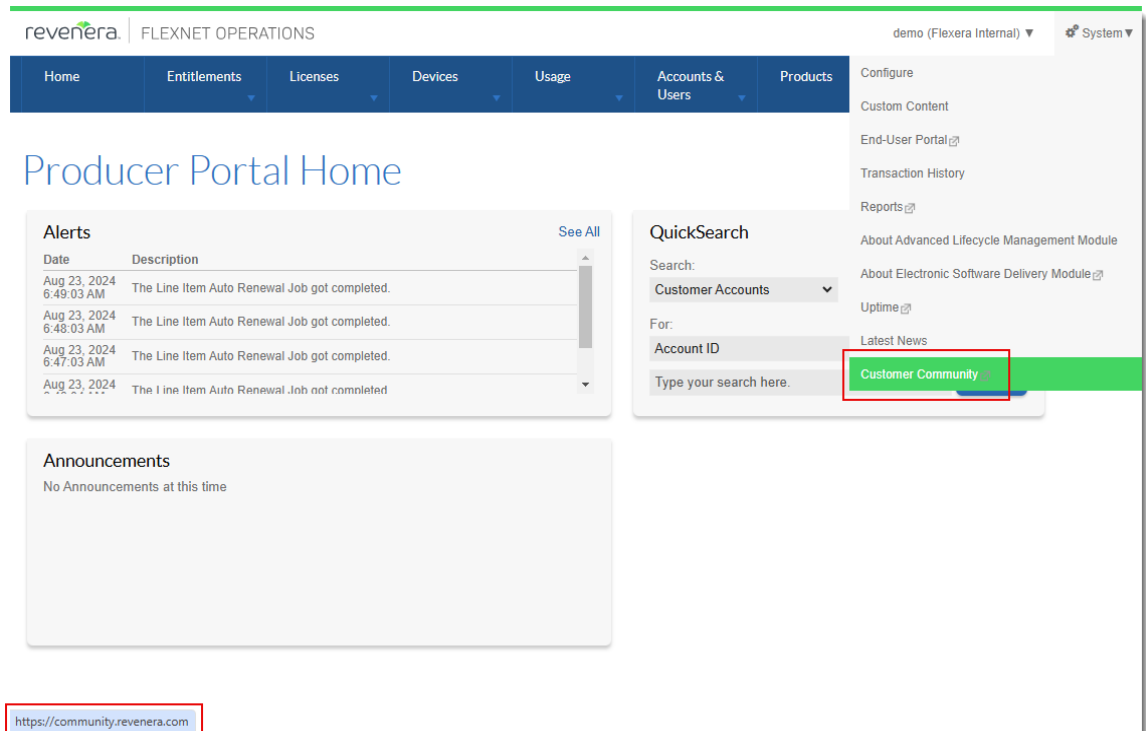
revenera. | FLEXNET OPERATIONS

demo (Flexera Internal) ▼ System▼

Home | Entitlements | Licenses | Devices | Usage | Accounts & Users | Products

Configure
Custom Content
End-User Portal
Transaction History
Reports
About Advanced Lifecycle Management Module
About Electronic Software Delivery Module
Uptime
Latest News
Customer Community

Producer Portal Home

Alerts
See All

| Date | Description |
|---|---|
| Aug 23, 2024 6:49:03 AM | The Line Item Auto Renewal Job got completed. |
| Aug 23, 2024 6:48:03 AM | The Line Item Auto Renewal Job got completed. |
| Aug 23, 2024 6:47:03 AM | The Line Item Auto Renewal Job got completed. |
| Aug 23, 2024 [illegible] | The Line Item Auto Renewal Job got completed |

QuickSearch
Search:
Customer Accounts
For:
Account ID
Type your search here.

Announcements
No Announcements at this time

https://community.revenera.com